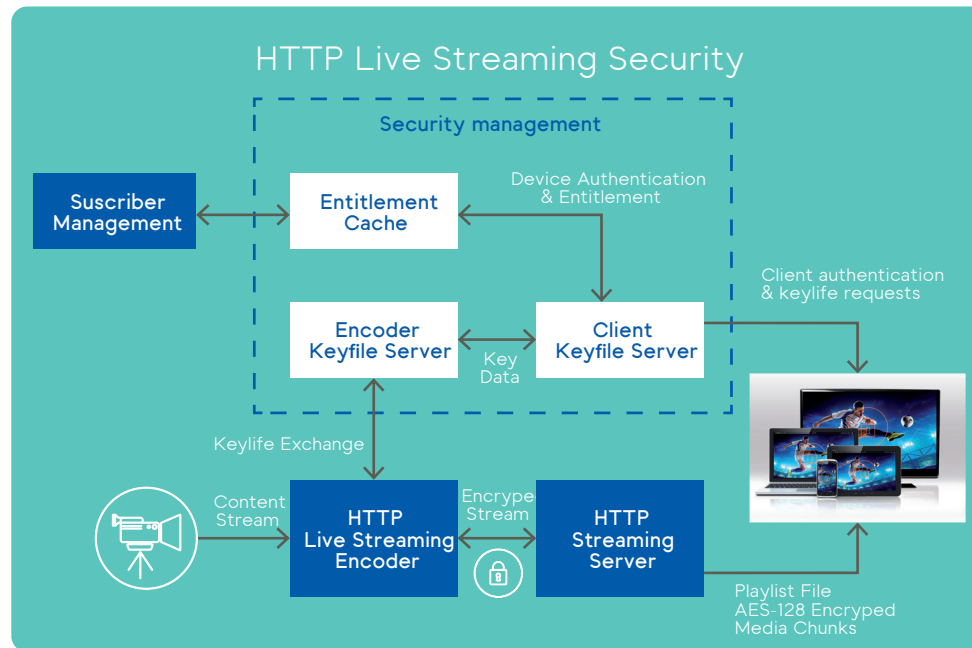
HTTP Live Streaming Security

Security management

Suscriber Management

Entitlement Cache

Device Authentication & Entitlement

Client authentication & keylife requests

Encoder Keyfile Server

Key Data

Client Keyfile Server

Keylife Exchange

Content Stream

HTTP Live Streaming Encoder

Encrype Stream

HTTP Streaming Server

Playlist File
AES-128 Encryped Media Chunks